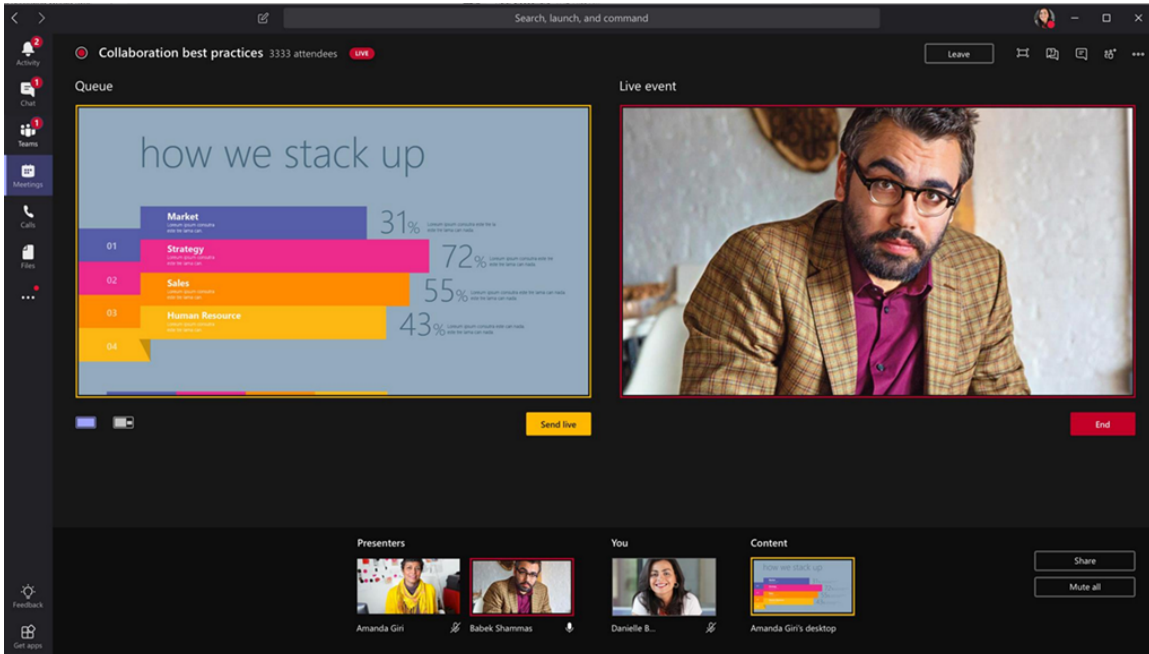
Search, launch, and command

2
Activity
1
Chat
1
Teams
Meetings
Calls
Files
...

Collaboration best practices 3333 attendees LIVE

Leave

Queue

how we stack up

Market
31%
01
Strategy
72%
02
Sales
55%
03
Human Resource
43%
04

Send live

Live event

End

Presenters
Amanda Giri
Babek Shammas

You
Danielle B...

Content
how we stack up
Amanda Giri's desktop

Share
Mute all

Feedback
Get apps